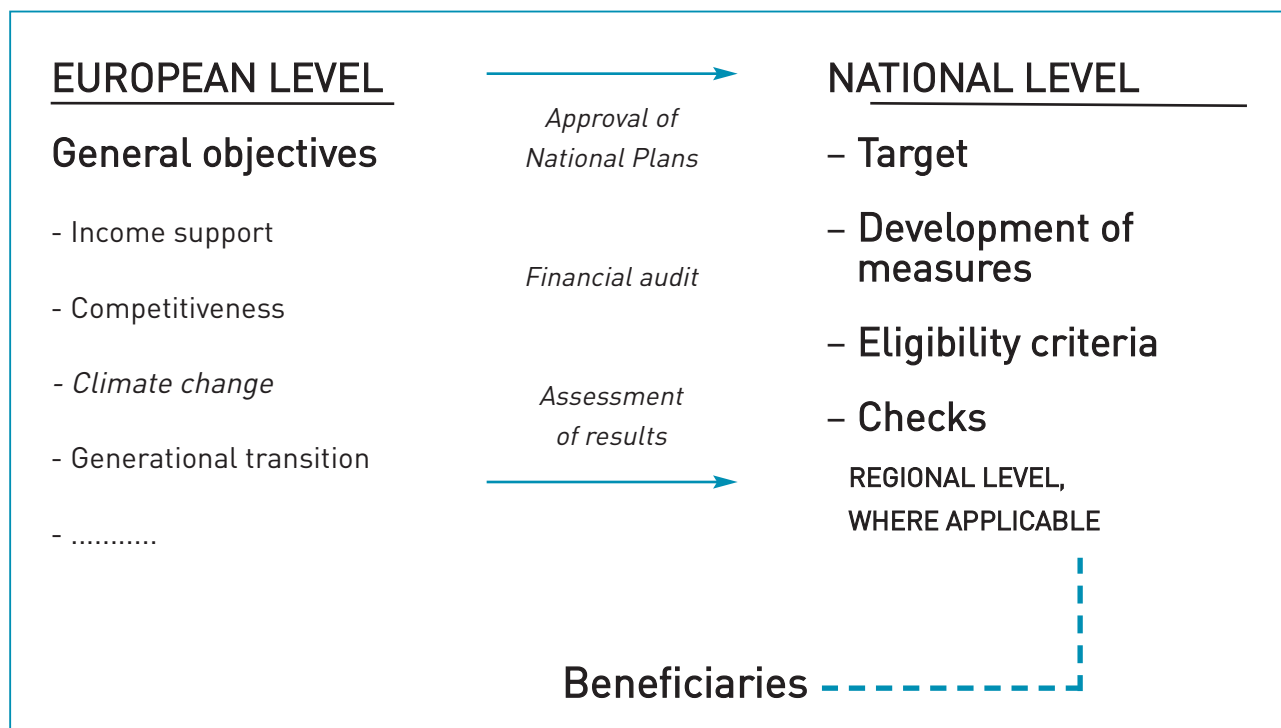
EUROPEAN LEVEL

General objectives

- Income support

- Competitiveness

- Climate change

- Generational transition

- ...........

Approval of National Plans

Financial audit

Assessment of results

NATIONAL LEVEL

– Target

– Development of measures

– Eligibility criteria

– Checks

REGIONAL LEVEL, WHERE APPLICABLE

Beneficiaries